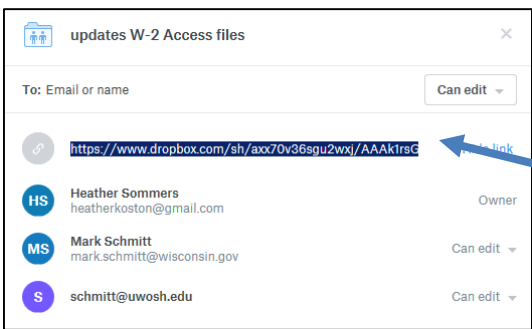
updates W-2 Access files

×

To: Email or name

Can edit

https://www.dropbox.com/sh/axx70v36sgu2wxj/AAAk1rsG

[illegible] link

HS
Heather Sommers
heatherkoston@gmail.com

Owner

MS
Mark Schmitt
mark.schmitt@wisconsin.gov

Can edit

S
schmitt@uwosh.edu

Can edit